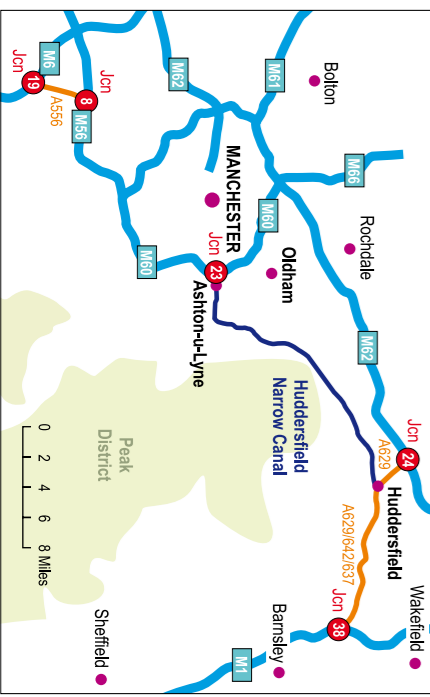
Jcn
19
M6
Jcn
8
A556
M56
M62
M61
Bolton
MANCHESTER
M66
M60
Rochdale
Jcn
23
Oldham
M60
Ashton-u-Lyne
M62
Huddersfield
Narrow Canal
Peak
District
Jcn
24
A629
Huddersfield
A629/642/637
Jcn
38
Wakefield
Barnsley
0 2 4 6 8 Miles
Sheffield
M1